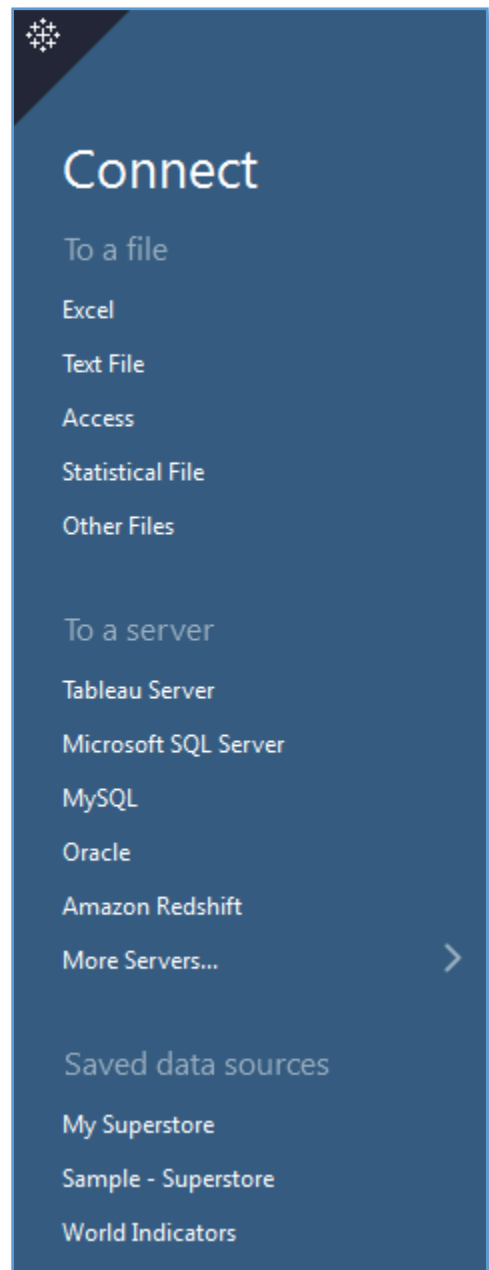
Connect

To a file

Excel

Text File

Access

Statistical File

Other Files

To a server

Tableau Server

Microsoft SQL Server

MySQL

Oracle

Amazon Redshift

More Servers...

Saved data sources

My Superstore

Sample - Superstore

World Indicators